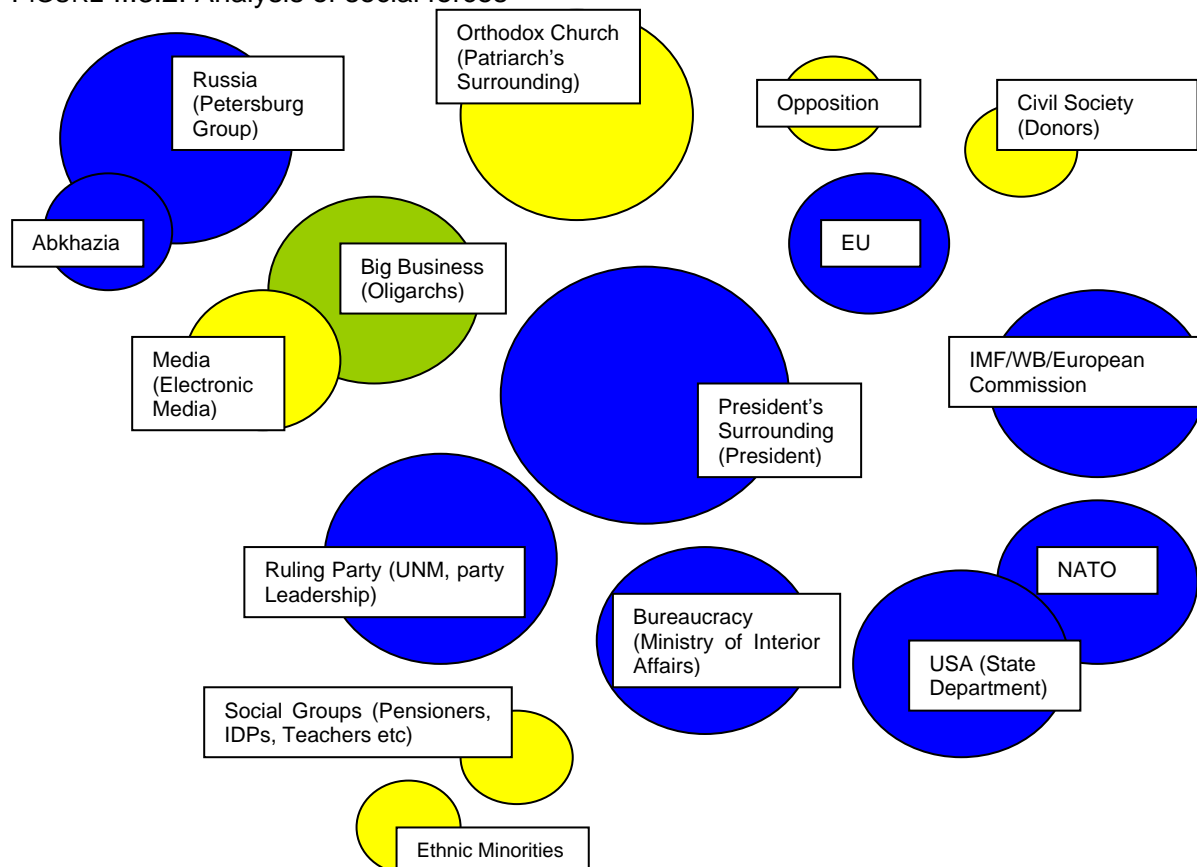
FIGURE III.3.2. Analysis of social forces

Russia (Petersburg Group)

Abkhazia

Orthodox Church (Patriarch's Surrounding)

Opposition

Civil Society (Donors)

EU

Big Business (Oligarchs)

Media (Electronic Media)

President's Surrounding (President)

IMF/WB/European Commission

Ruling Party (UNM, party Leadership)

Bureaucracy (Ministry of Interior Affairs)

NATO

USA (State Department)

Social Groups (Pensioners, IDPs, Teachers etc)

Ethnic Minorities